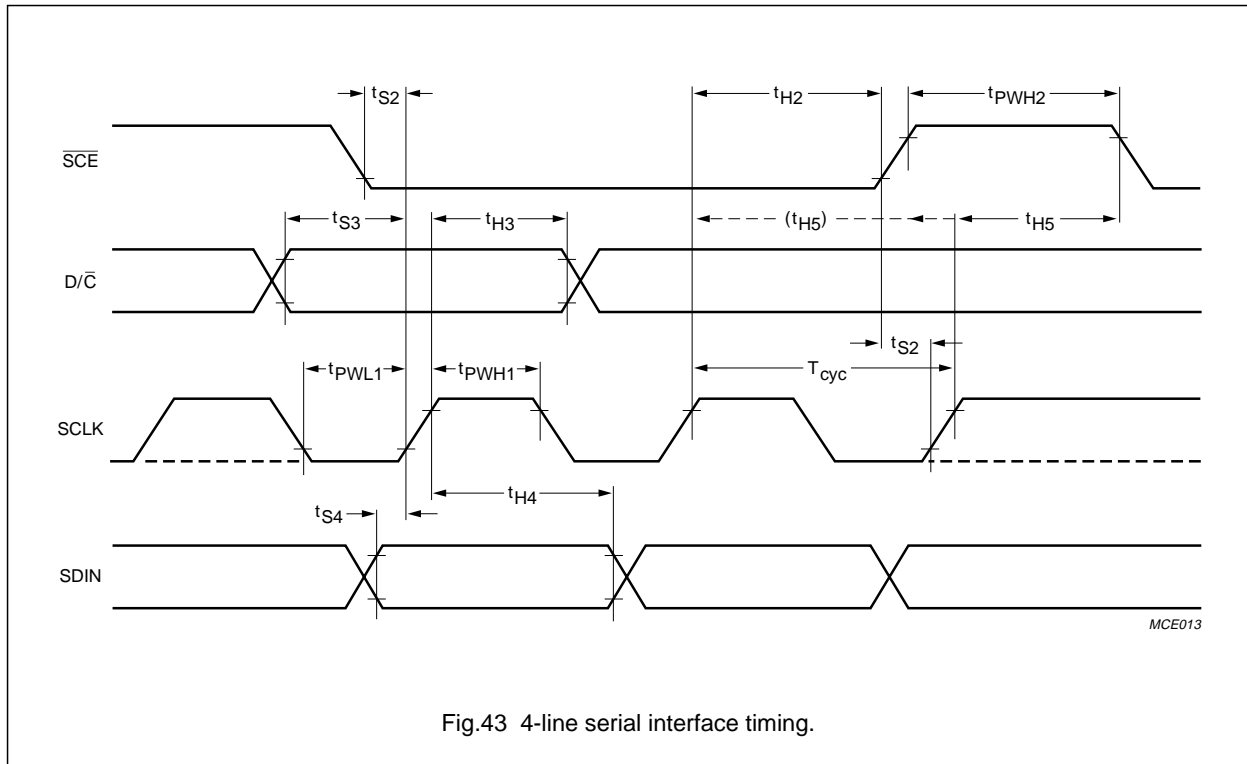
$t_{S2}$
$t_{H2}$
$t_{PWH2}$
$\overline{SCE}$
$t_{S3}$
$t_{H3}$
$(t_{H5})$
$t_{H5}$
$D/\overline{C}$
$t_{S2}$
$t_{PWL1}$
$t_{PWH1}$
$T_{cyc}$
SCLK
$t_{H4}$
$t_{S4}$
SDIN
MCE013

Fig.43 4-line serial interface timing.